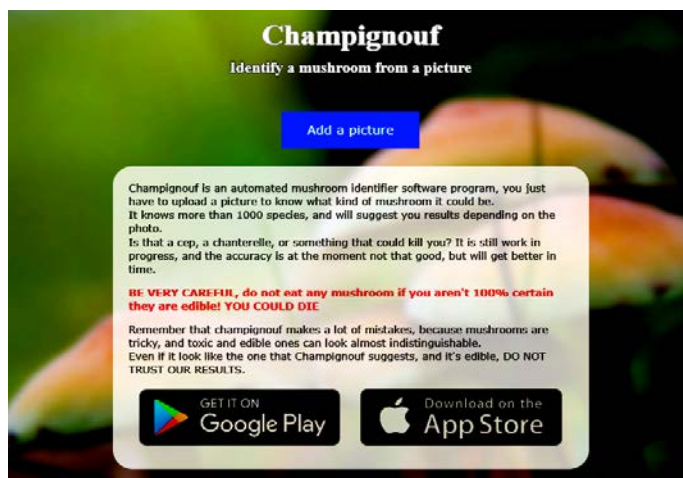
Champignouf

Identify a mushroom from a picture

Add a picture

Champignouf is an automated mushroom identifier software program, you just have to upload a picture to know what kind of mushroom it could be.
It knows more than 1000 species, and will suggest you results depending on the photo.
Is that a cep, a chanterelle, or something that could kill you? It is still work in progress, and the accuracy is at the moment not that good, but will get better in time.

BE VERY CAREFUL, do not eat any mushroom if you aren't 100% certain they are edible! YOU COULD DIE

Remember that champignouf makes a lot of mistakes, because mushrooms are tricky, and toxic and edible ones can look almost indistinguishable.
Even if it look like the one that Champignouf suggests, and it's edible, DO NOT TRUST OUR RESULTS.

GET IT ON Google Play

Download on the App Store